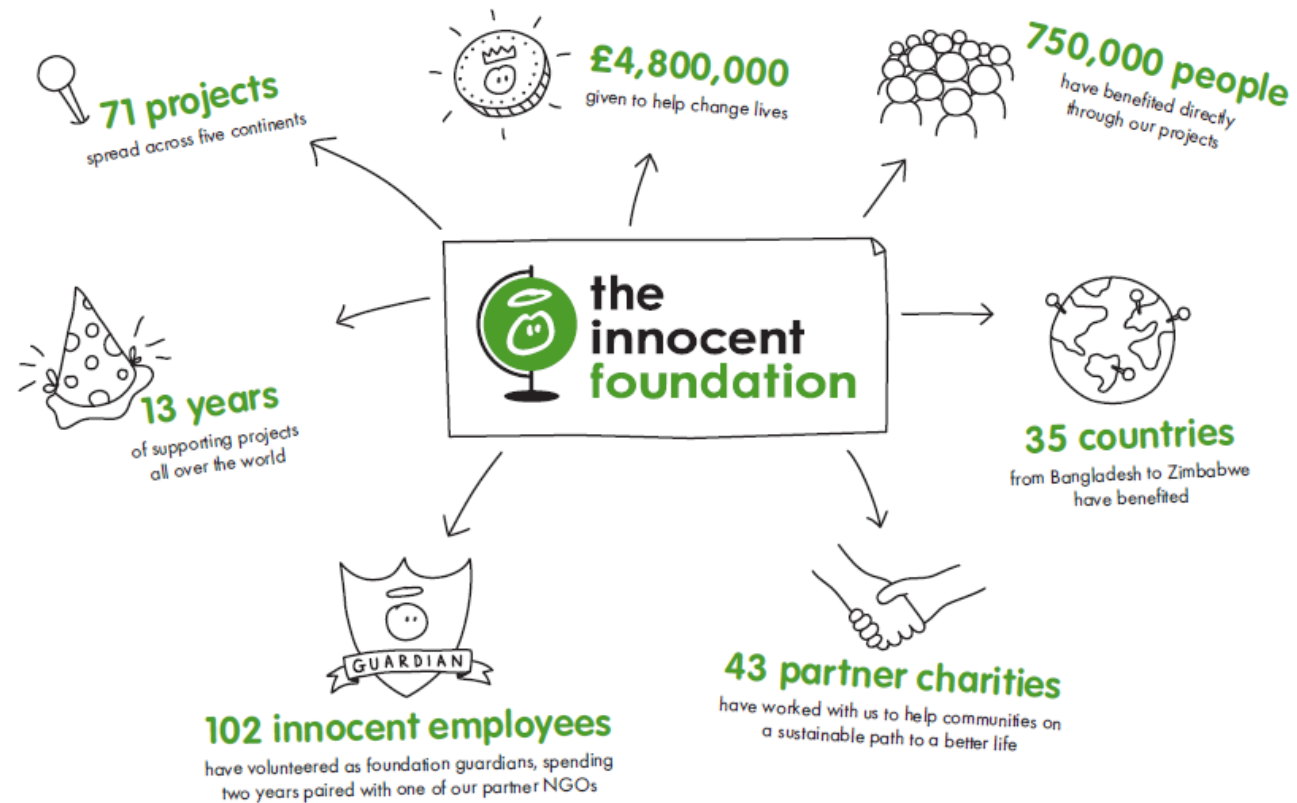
71 projects
spread across five continents

£4,800,000
given to help change lives

750,000 people
have benefited directly through our projects

the innocent foundation

13 years
of supporting projects all over the world

35 countries
from Bangladesh to Zimbabwe have benefited

GUARDIAN

102 innocent employees
have volunteered as foundation guardians, spending two years paired with one of our partner NGOs

43 partner charities
have worked with us to help communities on a sustainable path to a better life